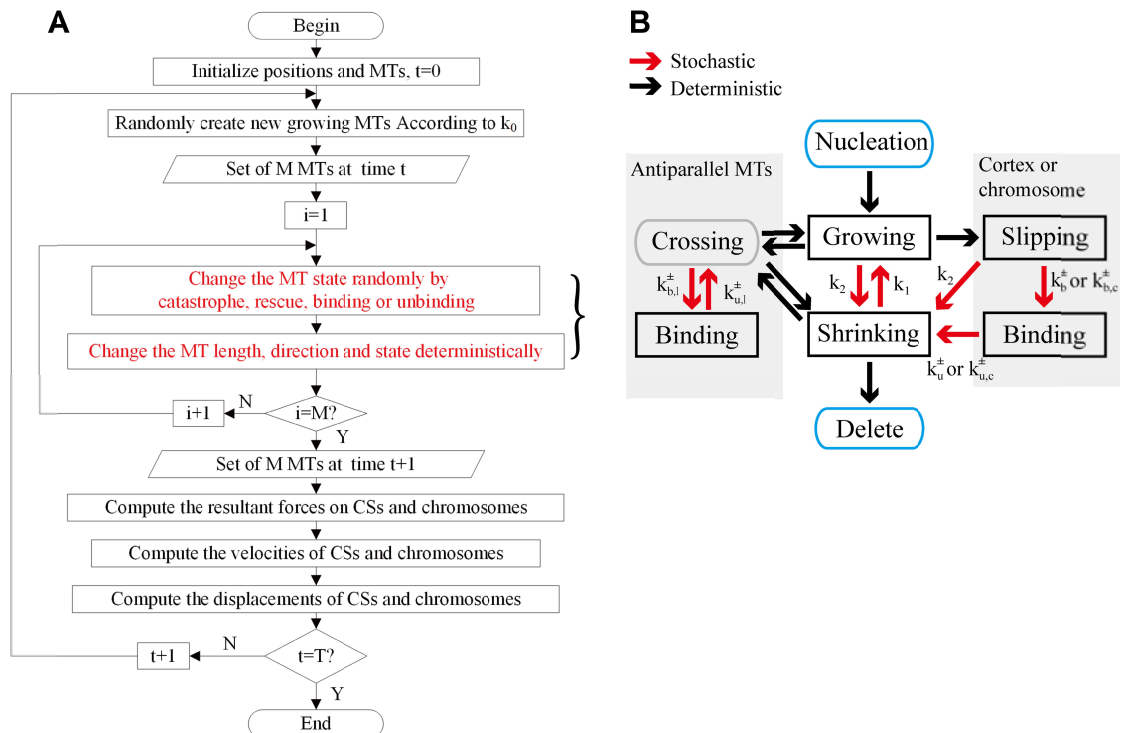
A

Begin

Initialize positions and MTs, t=0

Randomly create new growing MTs According to $k_0$

Set of M MTs at time t

i=1

Change the MT state randomly by catastrophe, rescue, binding or unbinding

Change the MT length, direction and state deterministically

i=M?

N

i+1

Y

Set of M MTs at time t+1

Compute the resultant forces on CSs and chromosomes

Compute the velocities of CSs and chromosomes

Compute the displacements of CSs and chromosomes

t=T?

N

t+1

Y

End

B

Stochastic

Deterministic

Nucleation

Antiparallel MTs

Cortex or chromosome

Crossing

Growing

Slipping

$k_{b,l}^{\pm}$

$k_{u,l}^{\pm}$

$k_2$

$k_1$

$k_2$

$k_b^{\pm}$ or $k_{b,c}^{\pm}$

Binding

Shrinking

Binding

$k_u^{\pm}$ or $k_{u,c}^{\pm}$

Delete